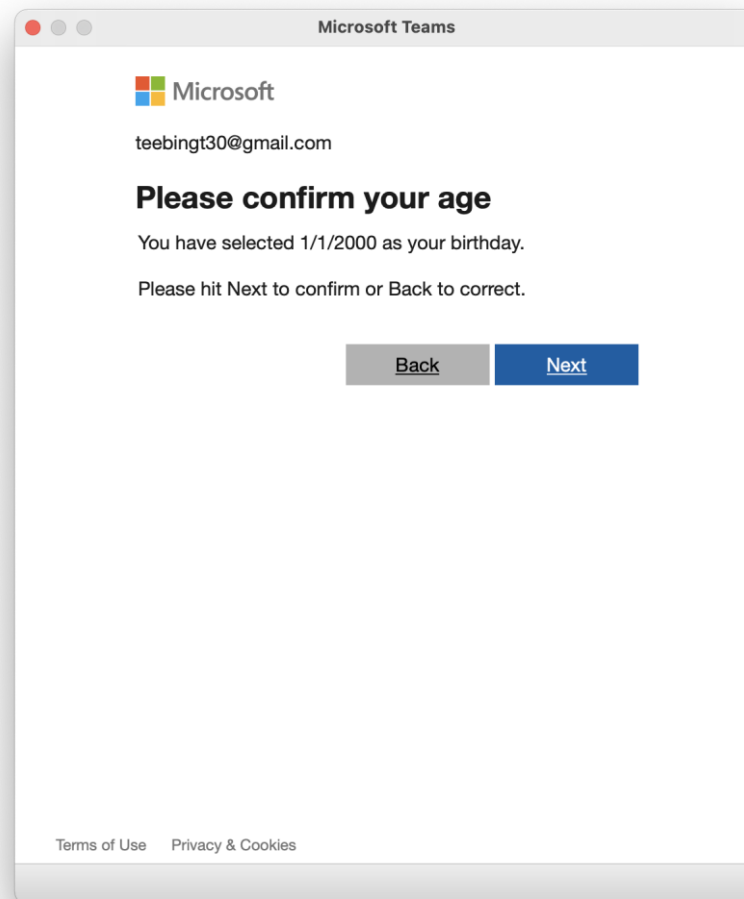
Microsoft Teams

Microsoft

teebingt30@gmail.com

Please confirm your age

You have selected 1/1/2000 as your birthday.

Please hit Next to confirm or Back to correct.

Back

Next

Terms of Use Privacy & Cookies